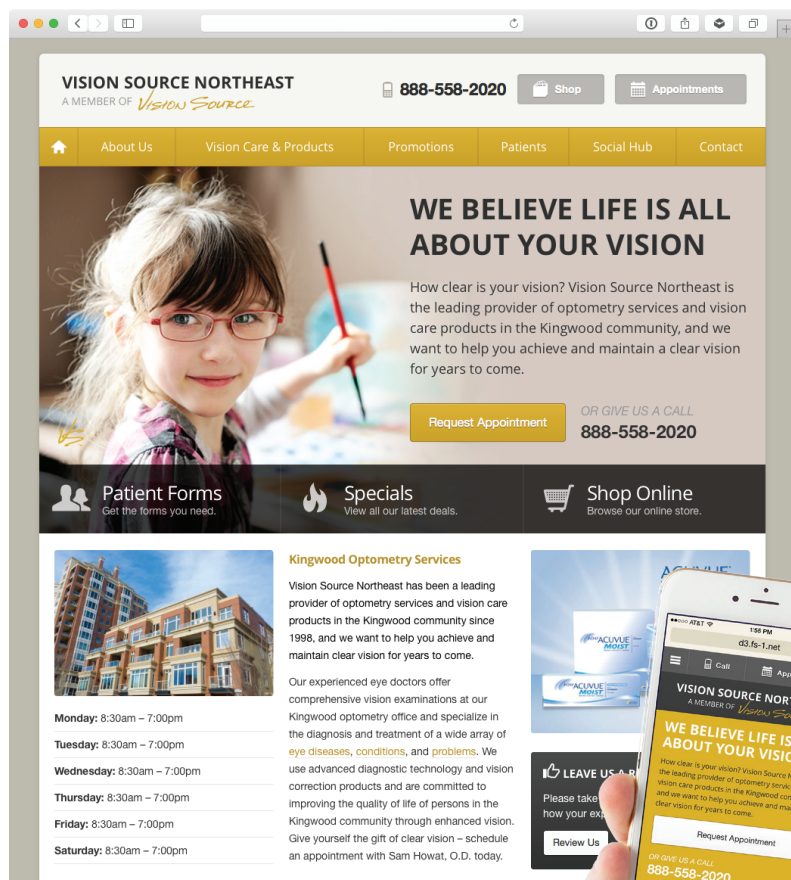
VISION SOURCE NORTHEAST
A MEMBER OF Vision Source

888-558-2020 Shop Appointments

About Us | Vision Care & Products | Promotions | Patients | Social Hub | Contact

WE BELIEVE LIFE IS ALL ABOUT YOUR VISION

How clear is your vision? Vision Source Northeast is the leading provider of optometry services and vision care products in the Kingwood community, and we want to help you achieve and maintain a clear vision for years to come.

Request Appointment

OR GIVE US A CALL
888-558-2020

Patient Forms
Get the forms you need.

Specials
View all our latest deals.

Shop Online
Browse our online store.

Monday: 8:30am – 7:00pm
Tuesday: 8:30am – 7:00pm
Wednesday: 8:30am – 7:00pm
Thursday: 8:30am – 7:00pm
Friday: 8:30am – 7:00pm
Saturday: 8:30am – 7:00pm

Kingwood Optometry Services

Vision Source Northeast has been a leading provider of optometry services and vision care products in the Kingwood community since 1998, and we want to help you achieve and maintain clear vision for years to come.

Our experienced eye doctors offer comprehensive vision examinations at our Kingwood optometry office and specialize in the diagnosis and treatment of a wide array of eye diseases, conditions, and problems. We use advanced diagnostic technology and vision correction products and are committed to improving the quality of life of persons in the Kingwood community through enhanced vision. Give yourself the gift of clear vision – schedule an appointment with Sam Howat, O.D. today.

ACUVUE
ACUVUE MOIST
ACUVUE MOIST

LEAVE US A R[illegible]
Please take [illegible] how your ex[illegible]
Review Us

AT&T 1:56 PM
d3.fs-1.net
Call App
VISION SOURCE NORTH
A MEMBER OF Vision Sou
WE BELIEVE LIFE IS ABOUT YOUR VISIO
How clear is your vision? Vision Source N the leading provider of optometry servic vision care products in the Kingwood co and we want to help you achieve and ma clear vision for years to come.
Request Appointment
OR GIVE US A CALL
888-558-2020